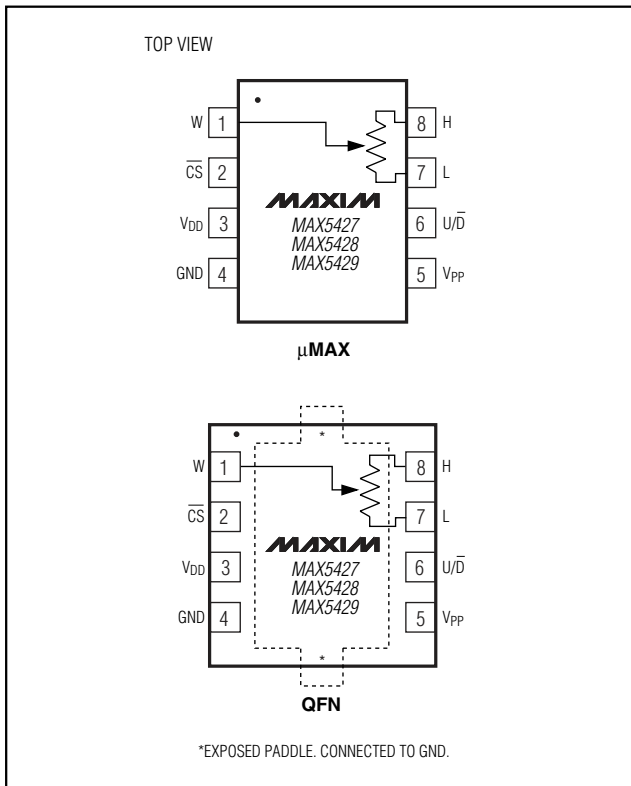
TOP VIEW

W 1
$\overline{CS}$ 2
$V_{DD}$ 3
GND 4

8 H
7 L
6 U/$\overline{D}$
5 $V_{PP}$

MAXIM
MAX5427
MAX5428
MAX5429

μMAX

*

W 1
$\overline{CS}$ 2
$V_{DD}$ 3
GND 4

8 H
7 L
6 U/$\overline{D}$
5 $V_{PP}$

MAXIM
MAX5427
MAX5428
MAX5429

*

QFN

*EXPOSED PADDLE. CONNECTED TO GND.